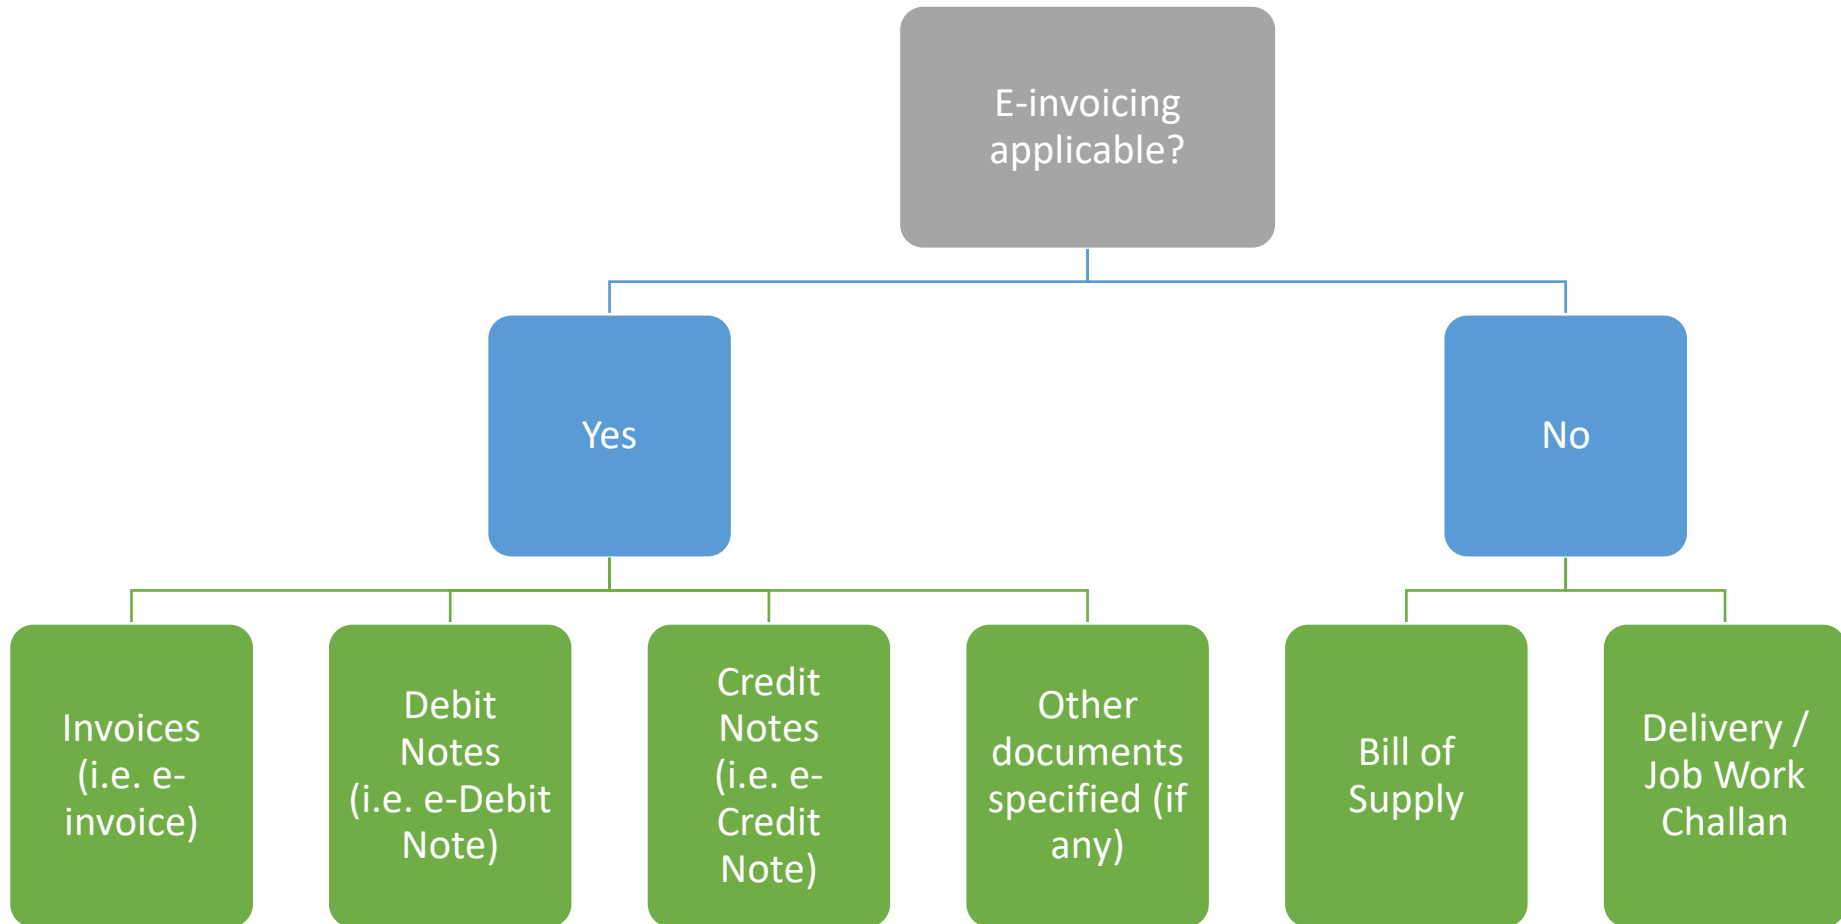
E-invoicing applicable?

Yes

No

Invoices (i.e. e-invoice)

Debit Notes (i.e. e-Debit Note)

Credit Notes (i.e. e-Credit Note)

Other documents specified (if any)

Bill of Supply

Delivery / Job Work Challan